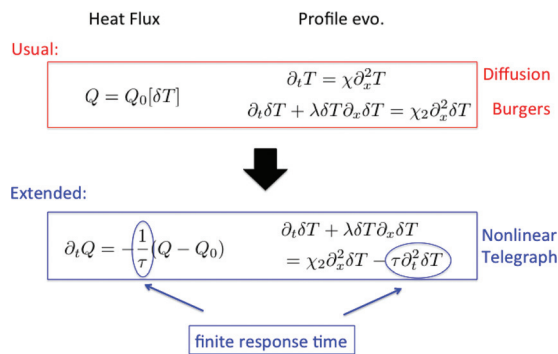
Heat Flux

Profile evo.

Usual:

$Q = Q_0[\delta T]$

$\partial_t T = \chi \partial_x^2 T$

Diffusion

$\partial_t \delta T + \lambda \delta T \partial_x \delta T = \chi_2 \partial_x^2 \delta T$

Burgers

Extended:

$\partial_t Q = -\frac{1}{\tau}(Q - Q_0)$

$\partial_t \delta T + \lambda \delta T \partial_x \delta T$
$= \chi_2 \partial_x^2 \delta T - \tau \partial_t^2 \delta T$

Nonlinear Telegraph

finite response time